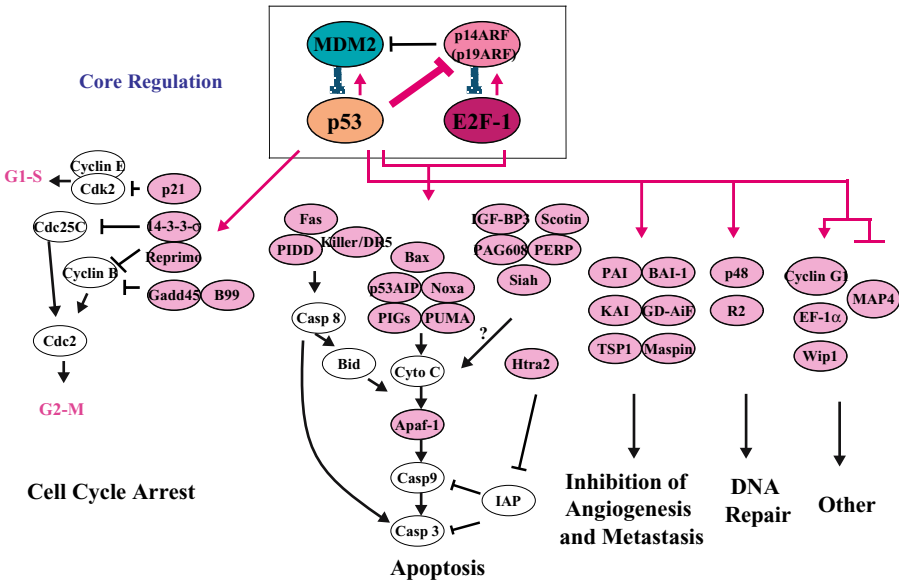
MDM2
p14ARF (p19ARF)
p53
E2F-1
Core Regulation

G1-S
Cyclin E
Cdk2
p21
Cdc25C
14-3-3-σ
Reprimo
Cyclin B
Gadd45
B99
Cdc2
G2-M
Cell Cycle Arrest

Fas
PIDD
Killer/DR5
Casp 8
Bid
Bax
p53AIP
Noxa
PIGs
PUMA
IGF-BP3
Scotin
PAG608
PERP
Siah
?
Cyto C
Htra2
Apaf-1
Casp9
IAP
Casp 3
Apoptosis

PAI
BAI-1
KAI
GD-AiF
TSP1
Maspin
Inhibition of Angiogenesis and Metastasis

p48
R2
DNA Repair

Cyclin G1
MAP4
EF-1α
Wip1
Other